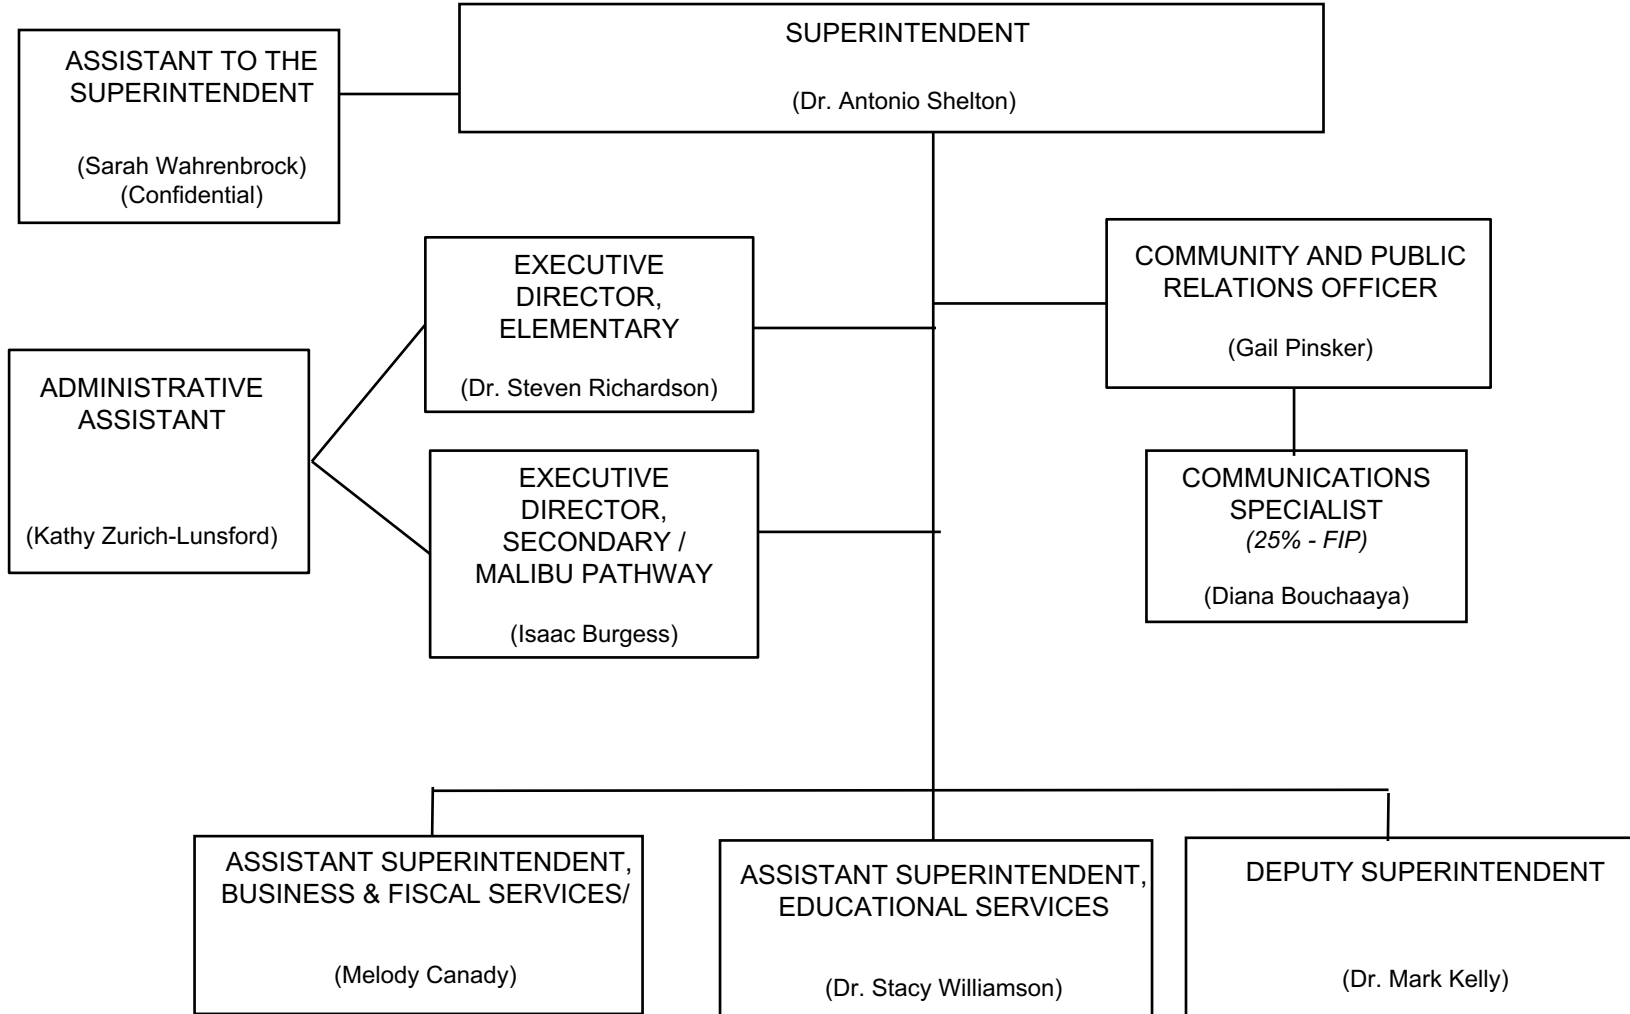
SUPERINTENDENT

(Dr. Antonio Shelton)

ASSISTANT TO THE SUPERINTENDENT

(Sarah Wahrenbrock)
(Confidential)

EXECUTIVE DIRECTOR, ELEMENTARY

(Dr. Steven Richardson)

COMMUNITY AND PUBLIC RELATIONS OFFICER

(Gail Pinsker)

ADMINISTRATIVE ASSISTANT

(Kathy Zurich-Lunsford)

EXECUTIVE DIRECTOR, SECONDARY / MALIBU PATHWAY

(Isaac Burgess)

COMMUNICATIONS SPECIALIST
*(25% - FIP)*

(Diana Bouchaaya)

ASSISTANT SUPERINTENDENT, BUSINESS & FISCAL SERVICES/

(Melody Canady)

ASSISTANT SUPERINTENDENT, EDUCATIONAL SERVICES

(Dr. Stacy Williamson)

DEPUTY SUPERINTENDENT

(Dr. Mark Kelly)